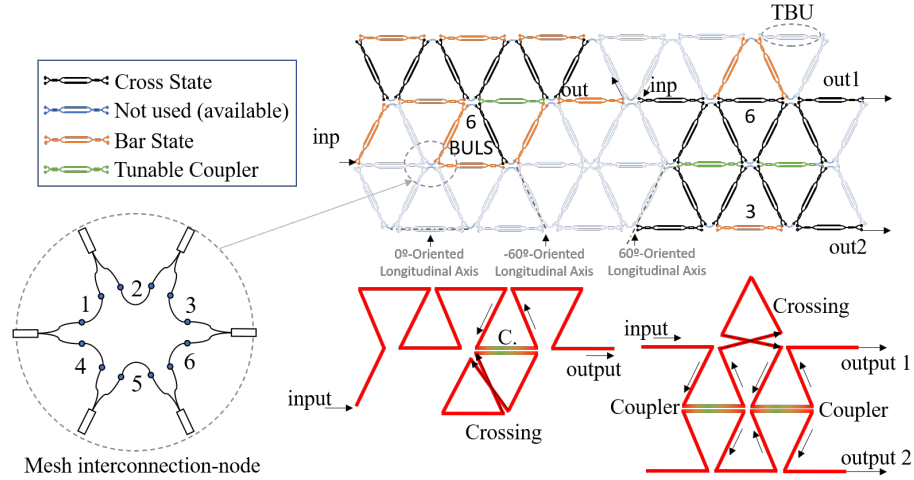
Cross State
Not used (available)
Bar State
Tunable Coupler

TBU
out
inp
out1
inp
6
BULS
6
3
out2
0º-Oriented Longitudinal Axis
-60º-Oriented Longitudinal Axis
60º-Oriented Longitudinal Axis

1
2
3
4
5
6
Mesh interconnection-node

C.
input
output
Crossing

Crossing
input
output 1
Coupler
Coupler
output 2